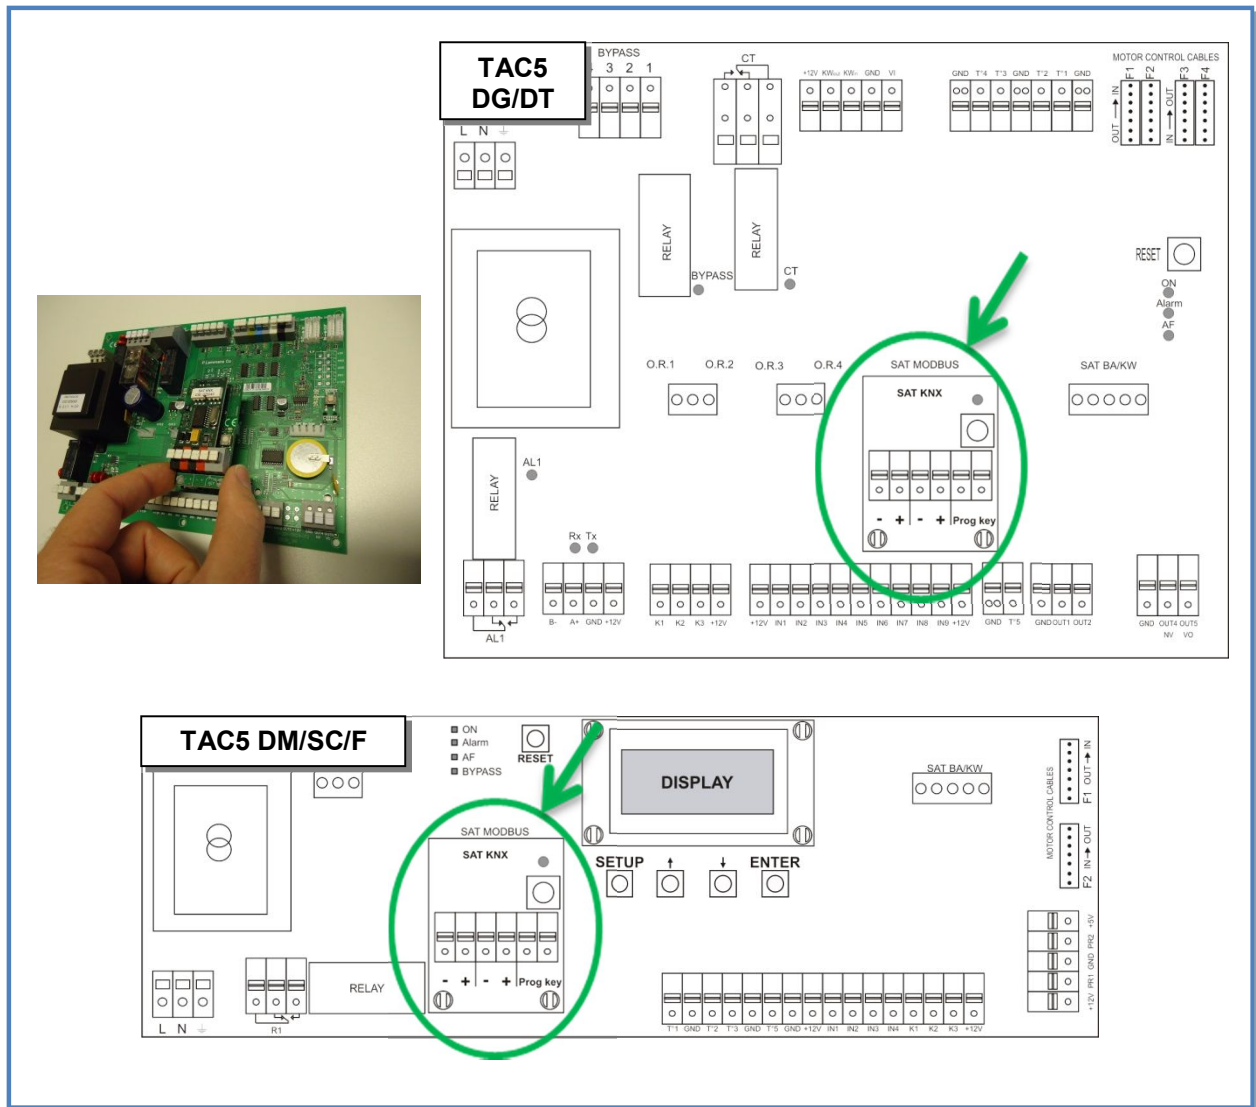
TAC5 DG/DT

BYPASS
4 3 2 1

CT

+12V KWout KWin GND VI

GND T°4 T°3 GND T°2 T°1 GND

MOTOR CONTROL CABLES
F1 F2 F3 F4
OUT → IN
IN → OUT

L N

RELAY
RELAY
BYPASS
CT

RESET
ON
Alarm
AF

O.R.1 O.R.2 O.R.3 O.R.4

SAT MODBUS
SAT KNX
- + - + Prog key

SAT BA/KW

RELAY
AL1

Rx Tx

AL1

B- A+ GND +12V

K1 K2 K3 +12V

+12V IN1 IN2 IN3 IN4 IN5 IN6 IN7 IN8 IN9 +12V

GND T°5

GND OUT1 OUT2

GND OUT4 OUT5
NV VO

TAC5 DM/SC/F

ON
Alarm
AF
BYPASS
RESET

DISPLAY

SAT BA/KW

MOTOR CONTROL CABLES
F1 OUT → IN
F2 IN → OUT

SAT MODBUS
SAT KNX
- + - + Prog key

SETUP ↑ ↓ ENTER

+5V PR2 GND PR1 +12V

L N

RELAY
R1

T°1 GND T°2 T°3 GND T°5 GND +12V IN1 IN2 IN3 IN4 K1 K2 K3 +12V